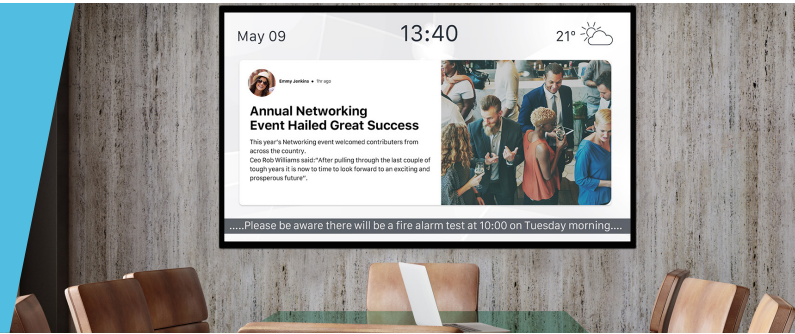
May 09

13:40

21°

Emmy Jenkins • 1hr ago

Annual Networking Event Hailed Great Success

This year's Networking event welcomed contributers from across the country.
Ceo Rob Williams said:"After pulling through the last couple of tough years it is now to time to look forward to an exciting and prosperous future".

.....Please be aware there will be a fire alarm test at 10:00 on Tuesday morning....